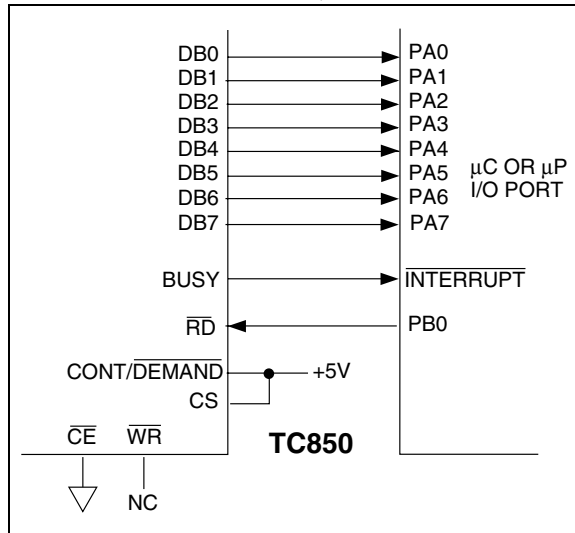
DB0
DB1
DB2
DB3
DB4
DB5
DB6
DB7
PA0
PA1
PA2
PA3
PA4
PA5
PA6
PA7
μC OR μP
I/O PORT
BUSY
$\overline{\text{INTERRUPT}}$
$\overline{\text{RD}}$
PB0
CONT/$\overline{\text{DEMAND}}$
+5V
CS
$\overline{\text{CE}}$
$\overline{\text{WR}}$
TC850
NC